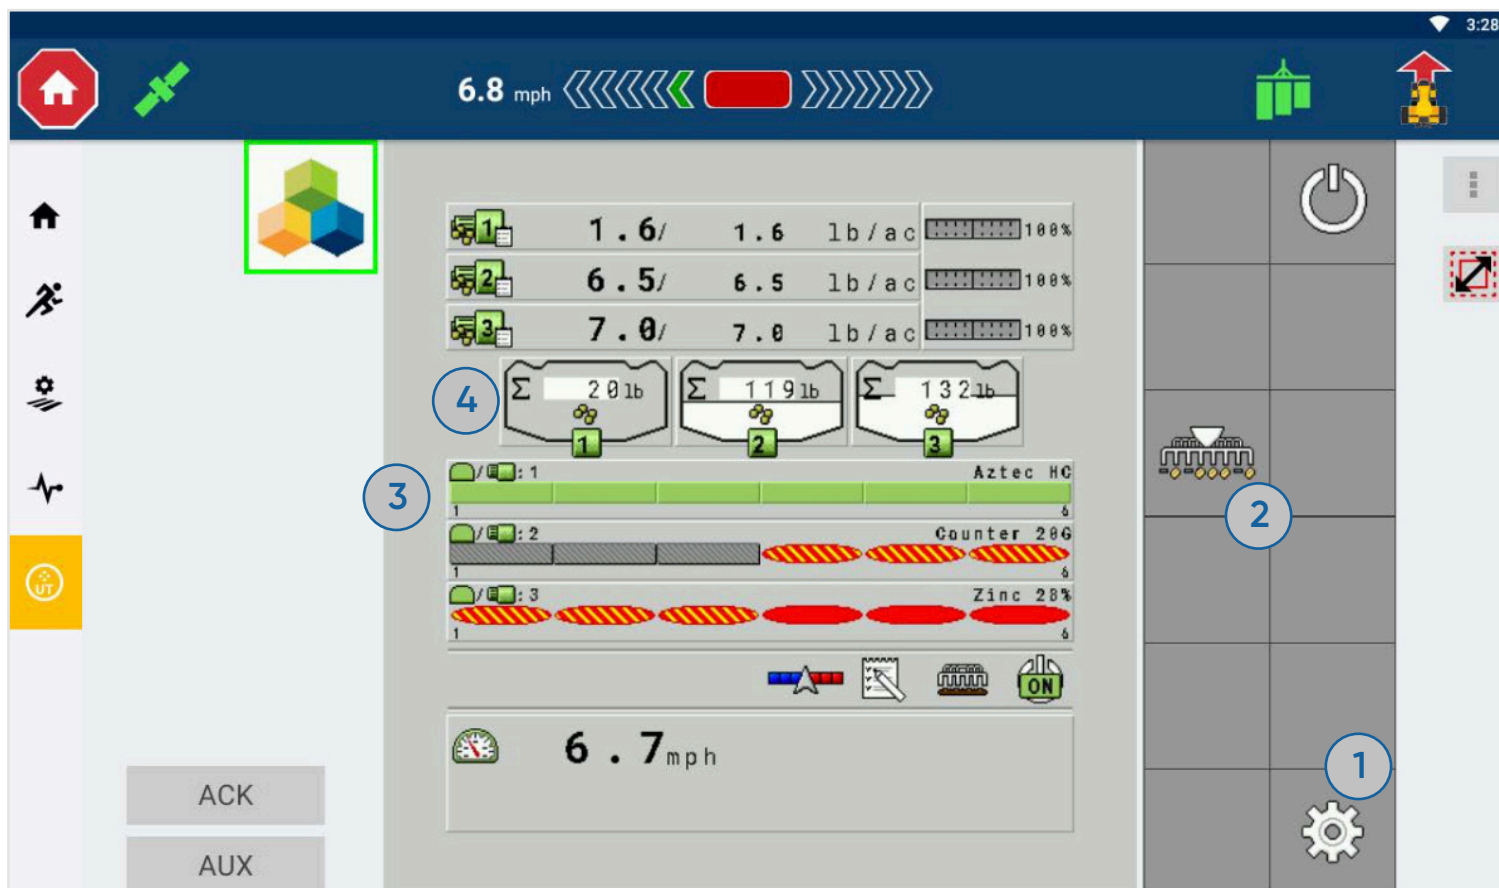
3:28

6.8 mph

1 1.6/ 1.6 lb/ac 100%
2 6.5/ 6.5 lb/ac 100%
3 7.0/ 7.0 lb/ac 100%

4

Σ 20 lb
1

Σ 119 lb
2

Σ 132 lb
3

3

/ : 1 Aztec HC
1 6

/ : 2 Counter 20G
1 6

/ : 3 Zinc 28%
1 6

ON

6.7 mph

2

1

ACK

AUX